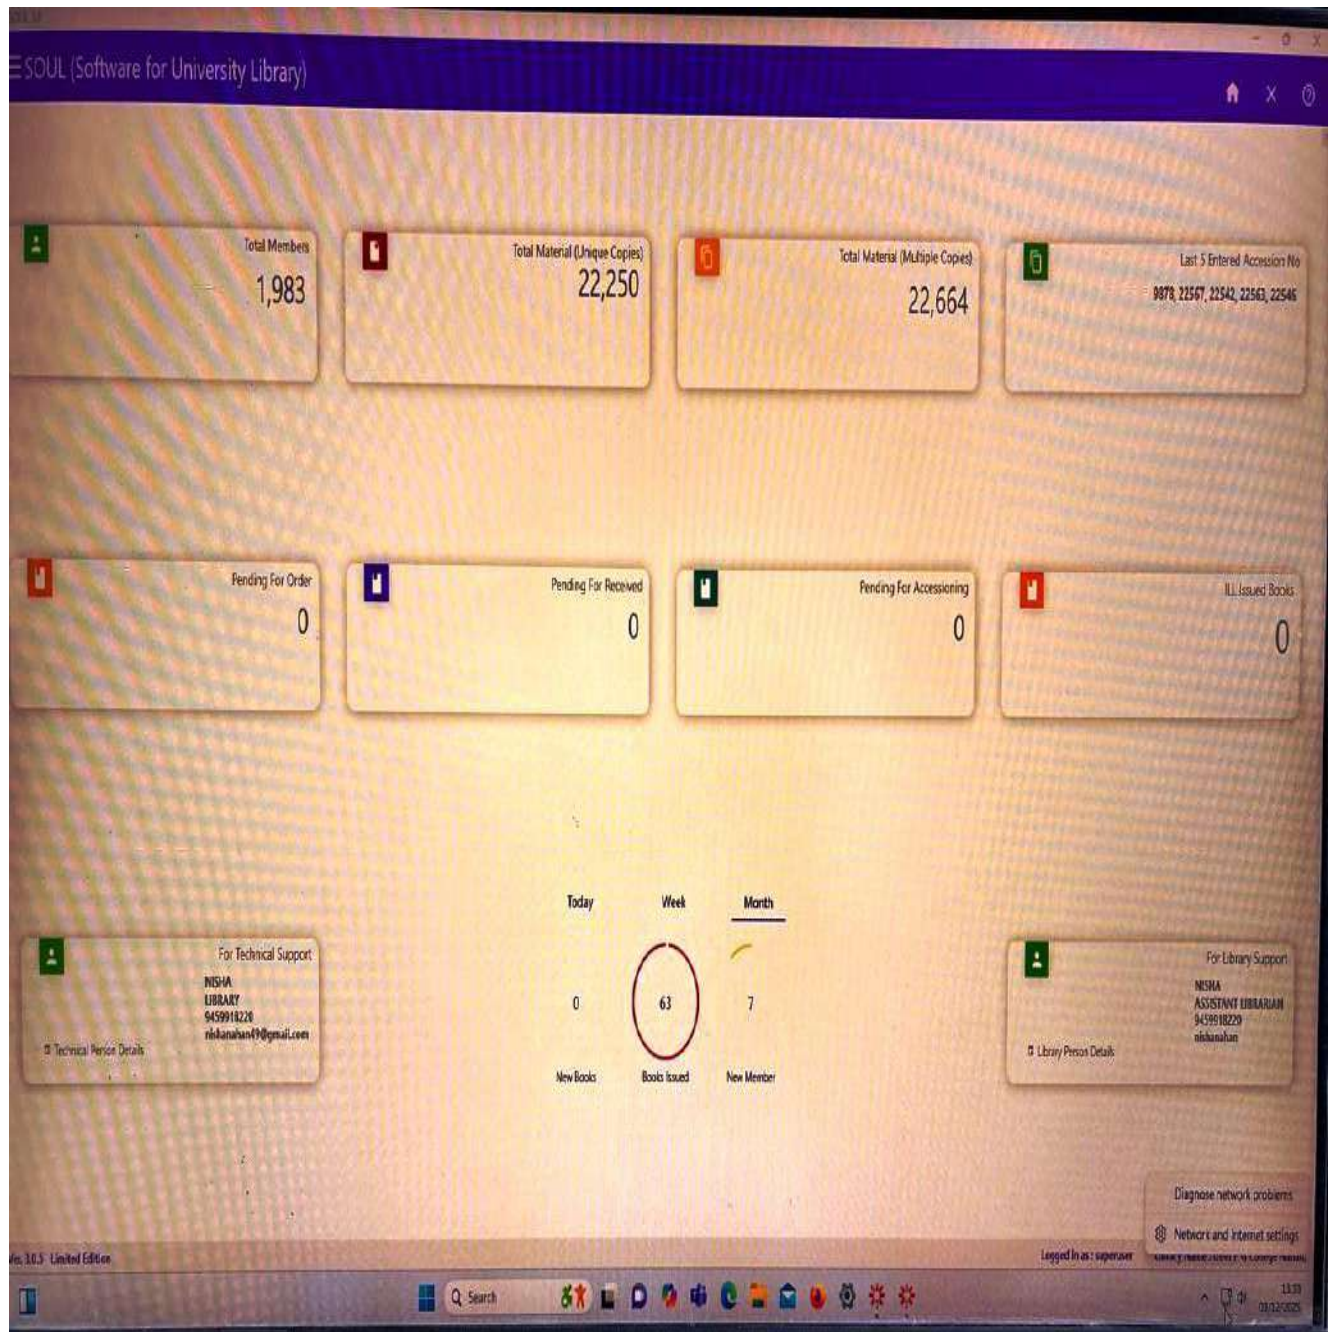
SOUL (Software for University Library)

Total Members
1,983

Total Material (Unique Copies)
22,250

Total Material (Multiple Copies)
22,664

Last 5 Entered Accession No
9878, 22567, 22542, 22563, 22546

Pending For Order
0

Pending For Received
0

Pending For Accessioning
0

ILL Issued Books
0

For Technical Support
NISHA
LIBRARY
9459918220
nishanahan49@gmail.com
Technical Person Details

Today
Week
Month

0
New Books

63
Books Issued

7
New Member

For Library Support
NISHA
ASSISTANT LIBRARIAN
9459918220
nishanahan
Library Person Details

Diagnose network problems
Network and Internet settings

Ver. 3.0.3 Limited Edition
Logged In as : superuser
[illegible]

Search
13:33
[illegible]